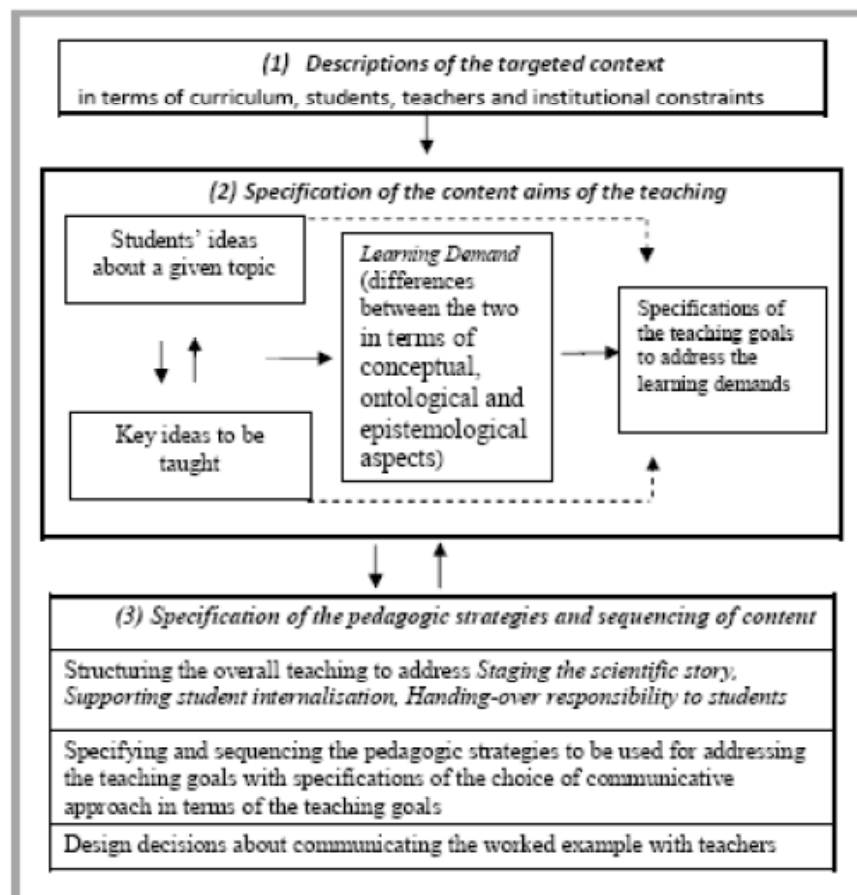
(1) Descriptions of the targeted context
in terms of curriculum, students, teachers and institutional constraints

(2) Specification of the content aims of the teaching

Students' ideas about a given topic

Key ideas to be taught

Learning Demand (differences between the two in terms of conceptual, ontological and epistemological aspects)

Specifications of the teaching goals to address the learning demands

(3) Specification of the pedagogic strategies and sequencing of content

Structuring the overall teaching to address Staging the scientific story, Supporting student internalisation, Handing-over responsibility to students

Specifying and sequencing the pedagogic strategies to be used for addressing the teaching goals with specifications of the choice of communicative approach in terms of the teaching goals

Design decisions about communicating the worked example with teachers